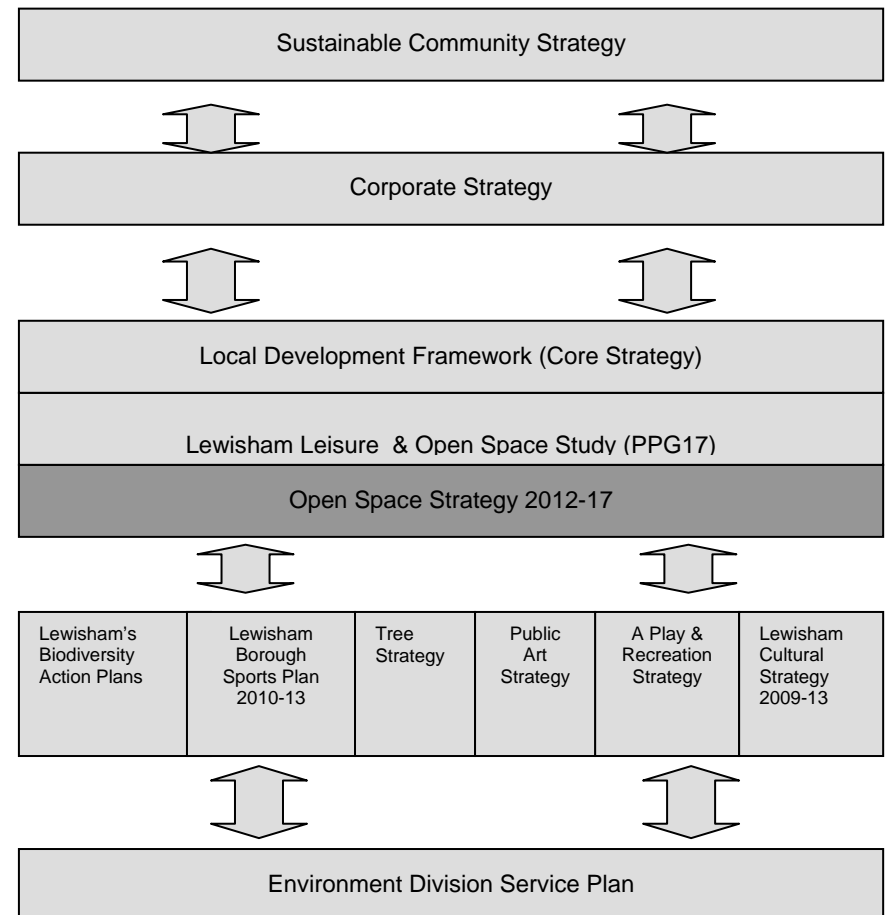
Sustainable Community Strategy

Corporate Strategy

Local Development Framework (Core Strategy)

Lewisham Leisure & Open Space Study (PPG17)

Open Space Strategy 2012-17

| Lewisham's Biodiversity Action Plans | Lewisham Borough Sports Plan 2010-13 | Tree Strategy | Public Art Strategy | A Play & Recreation Strategy | Lewisham Cultural Strategy 2009-13 |
|---|---|---|---|---|---|

Environment Division Service Plan